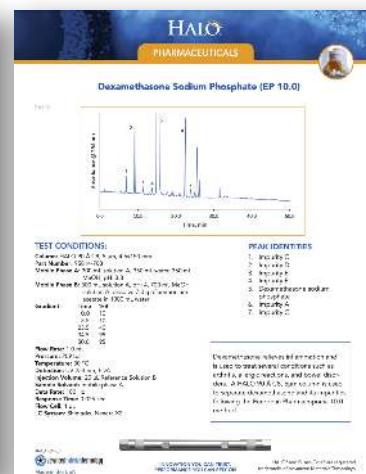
HALO

PHARMACEUTICALS

Dexamethasone Sodium Phosphate (EP 10.0)

TEST CONDITIONS:

Column: HALO 90 Å C18, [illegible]

Part Number: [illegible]

Mobile Phase A: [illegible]

Mobile Phase B: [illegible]

Gradient: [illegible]

Flow Rate: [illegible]

Pressure: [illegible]

Temperature: 30 °C

Detection: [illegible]

Injection Volume: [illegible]

Sample Solvent: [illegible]

Data Rate: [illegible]

Response Time: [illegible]

Flow Cell: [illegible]

LC System: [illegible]

PEAK IDENTITIES:

1. Impurity C
2. Impurity G
3. Impurity B
4. Impurity F
5. Dexamethasone sodium phosphate
6. Impurity A
7. Impurity C

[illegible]